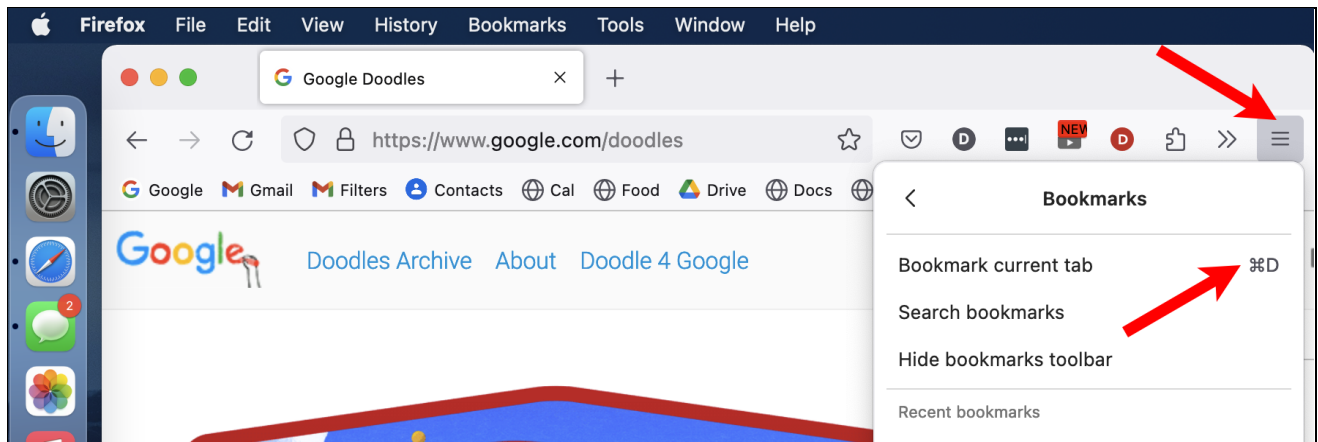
Firefox File Edit View History Bookmarks Tools Window Help

Google Doodles

https://www.google.com/doodles

NEW

D

D

Google Gmail Filters Contacts Cal Food Drive Docs

2

Google

Doodles Archive About Doodle 4 Google

Bookmarks

Bookmark current tab ⌘D

Search bookmarks

Hide bookmarks toolbar

Recent bookmarks